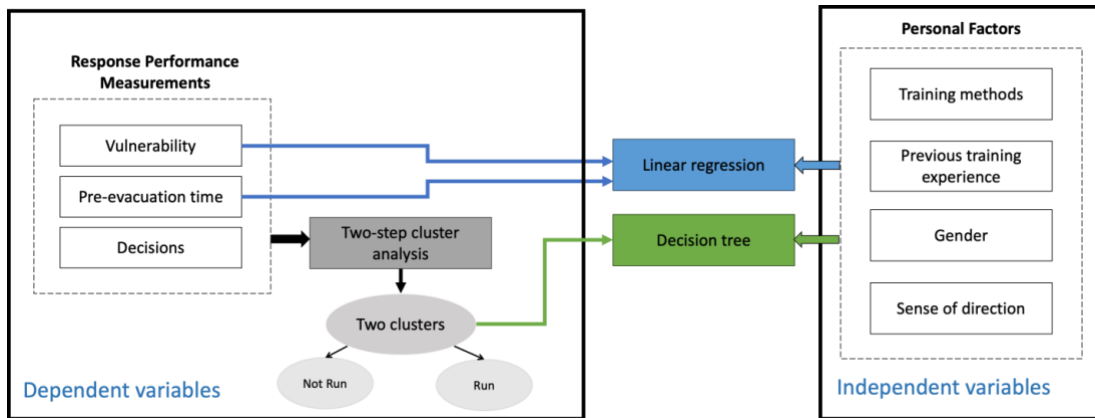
Response Performance Measurements

Vulnerability

Pre-evacuation time

Decisions

Two-step cluster analysis

Two clusters

Not Run

Run

Dependent variables

Linear regression

Decision tree

Personal Factors

Training methods

Previous training experience

Gender

Sense of direction

Independent variables